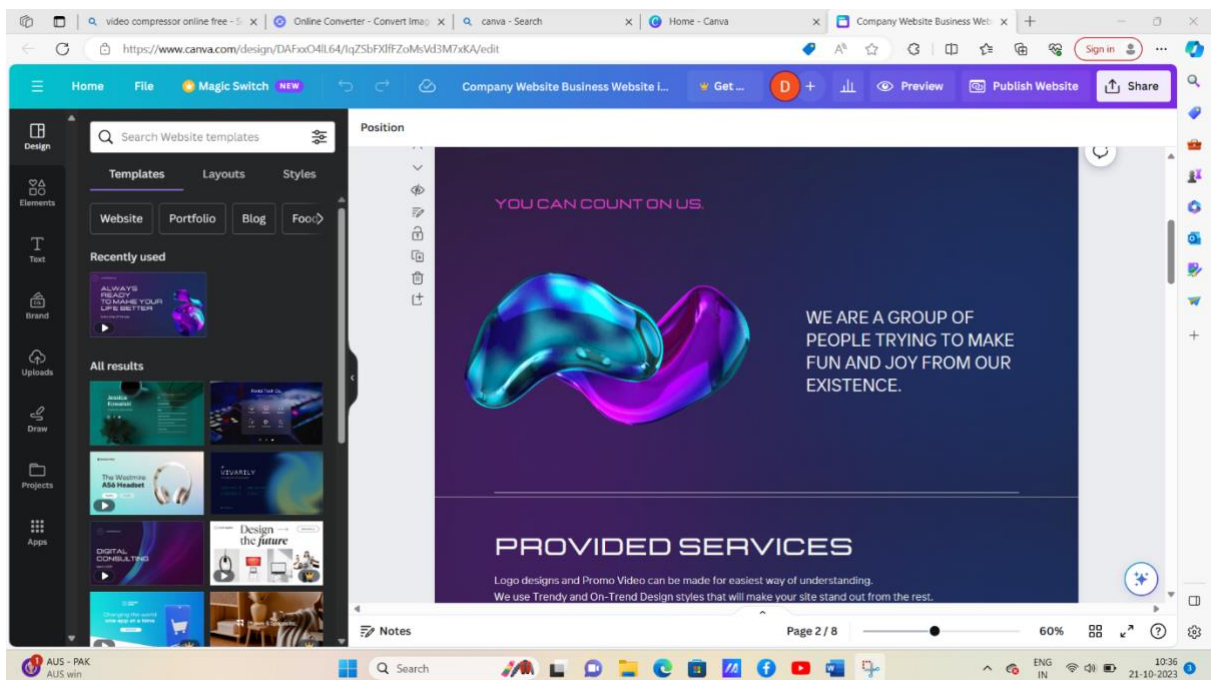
video compressor online free - S
Online Converter - Convert Imag
canva - Search
Home - Canva
Company Website Business Web

https://www.canva.com/design/DAFxxO4lL64/IqZSbFXlfFZoMsVd3M7xKA/edit

Sign in

Home File Magic Switch NEW Company Website Business Website i... Get ... D + Preview Publish Website Share

Design
Elements
Text
Brand
Uploads
Draw
Projects
Apps

Search Website templates

Templates Layouts Styles

Website Portfolio Blog Food

Recently used

ALWAYS READY TO MAKE YOUR LIFE BETTER

All results

Jessica Kowalski

The Westmire AS6 Headset

VIVARELY

DIGITAL CONSULTING

Design → the future

Position

YOU CAN COUNT ON US.

WE ARE A GROUP OF PEOPLE TRYING TO MAKE FUN AND JOY FROM OUR EXISTENCE.

PROVIDED SERVICES

Logo designs and Promo Video can be made for easiest way of understanding.
We use Trendy and On-Trend Design styles that will make your site stand out from the rest.

Notes Page 2 / 8 60%

AUS - PAK
AUS win

Search

ENG IN 10:36 21-10-2023